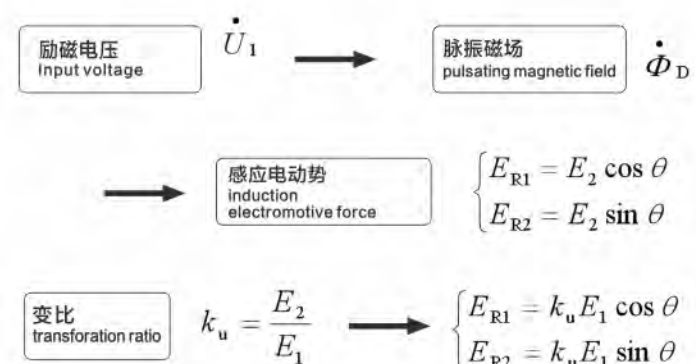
励磁电压
input voltage

$\dot{U}_1$

脉振磁场
pulsating magnetic field

$\dot{\Phi}_D$

感应电动势
induction electromotive force

$\begin{cases} E_{R1} = E_2 \cos\theta \\ E_{R2} = E_2 \sin\theta \end{cases}$

变比
transforation ratio

$k_u = \frac{E_2}{E_1}$

$\begin{cases} E_{R1} = k_u E_1 \cos\theta \\ E_{R2} = k_u E_1 \sin\theta \end{cases}$